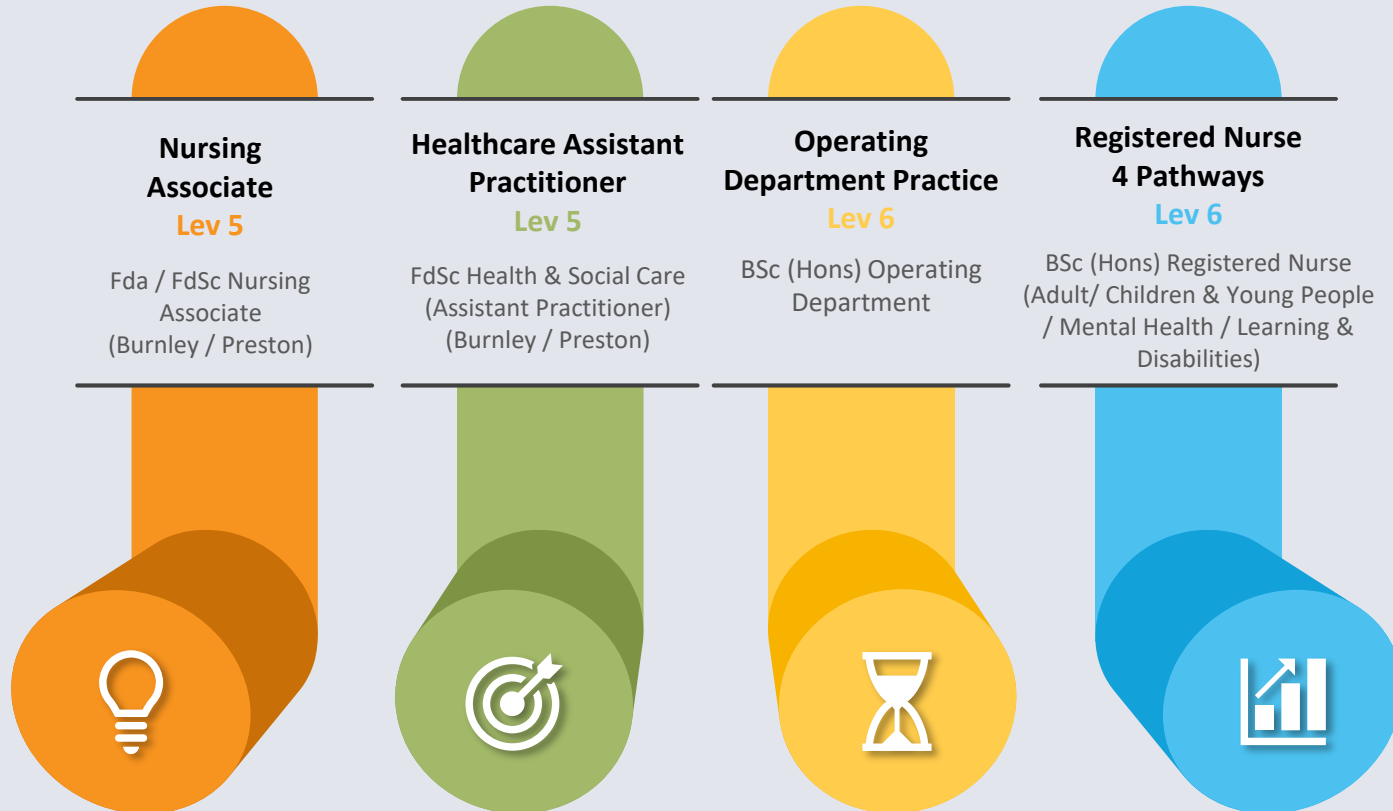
Nursing Associate
Lev 5
Fda / FdSc Nursing Associate (Burnley / Preston)

Healthcare Assistant Practitioner
Lev 5
FdSc Health & Social Care (Assistant Practitioner) (Burnley / Preston)

Operating Department Practice
Lev 6
BSc (Hons) Operating Department

Registered Nurse 4 Pathways
Lev 6
BSc (Hons) Registered Nurse (Adult/ Children & Young People / Mental Health / Learning & Disabilities)